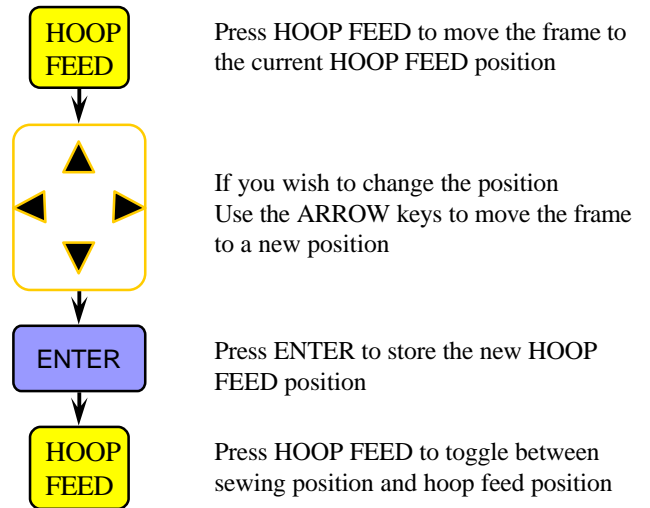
HOOP FEED

Press HOOP FEED to move the frame to the current HOOP FEED position

If you wish to change the position
Use the ARROW keys to move the frame to a new position

ENTER

Press ENTER to store the new HOOP FEED position

HOOP FEED

Press HOOP FEED to toggle between sewing position and hoop feed position